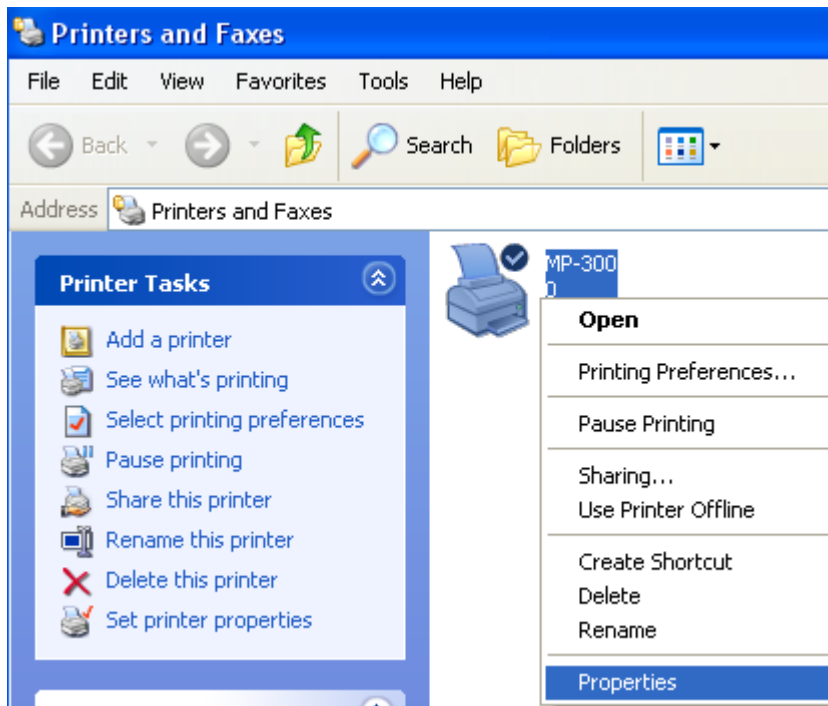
Printers and Faxes

File Edit View Favorites Tools Help

Back Search Folders

Address Printers and Faxes

Printer Tasks

Add a printer
See what's printing
Select printing preferences
Pause printing
Share this printer
Rename this printer
Delete this printer
Set printer properties

MP-300
0

Open
Printing Preferences...
Pause Printing
Sharing...
Use Printer Offline
Create Shortcut
Delete
Rename
Properties